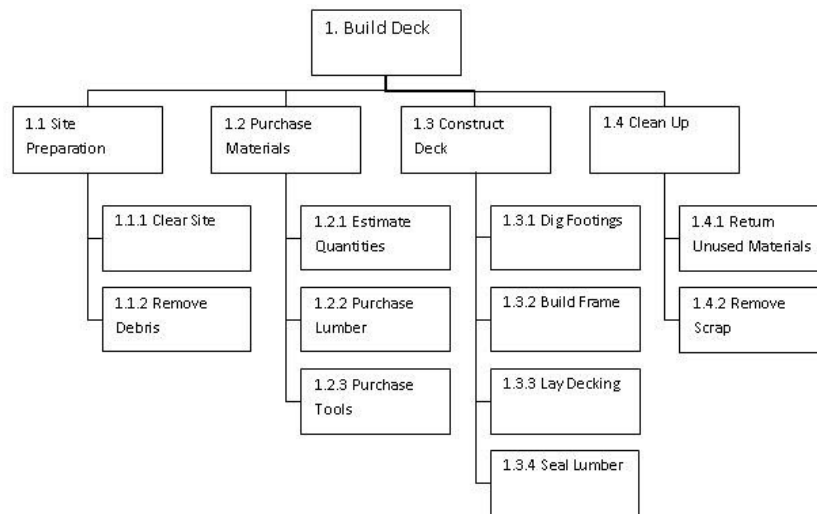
1. Build Deck

1.1 Site Preparation

1.1.1 Clear Site

1.1.2 Remove Debris

1.2 Purchase Materials

1.2.1 Estimate Quantities

1.2.2 Purchase Lumber

1.2.3 Purchase Tools

1.3 Construct Deck

1.3.1 Dig Footings

1.3.2 Build Frame

1.3.3 Lay Decking

1.3.4 Seal Lumber

1.4 Clean Up

1.4.1 Return Unused Materials

1.4.2 Remove Scrap